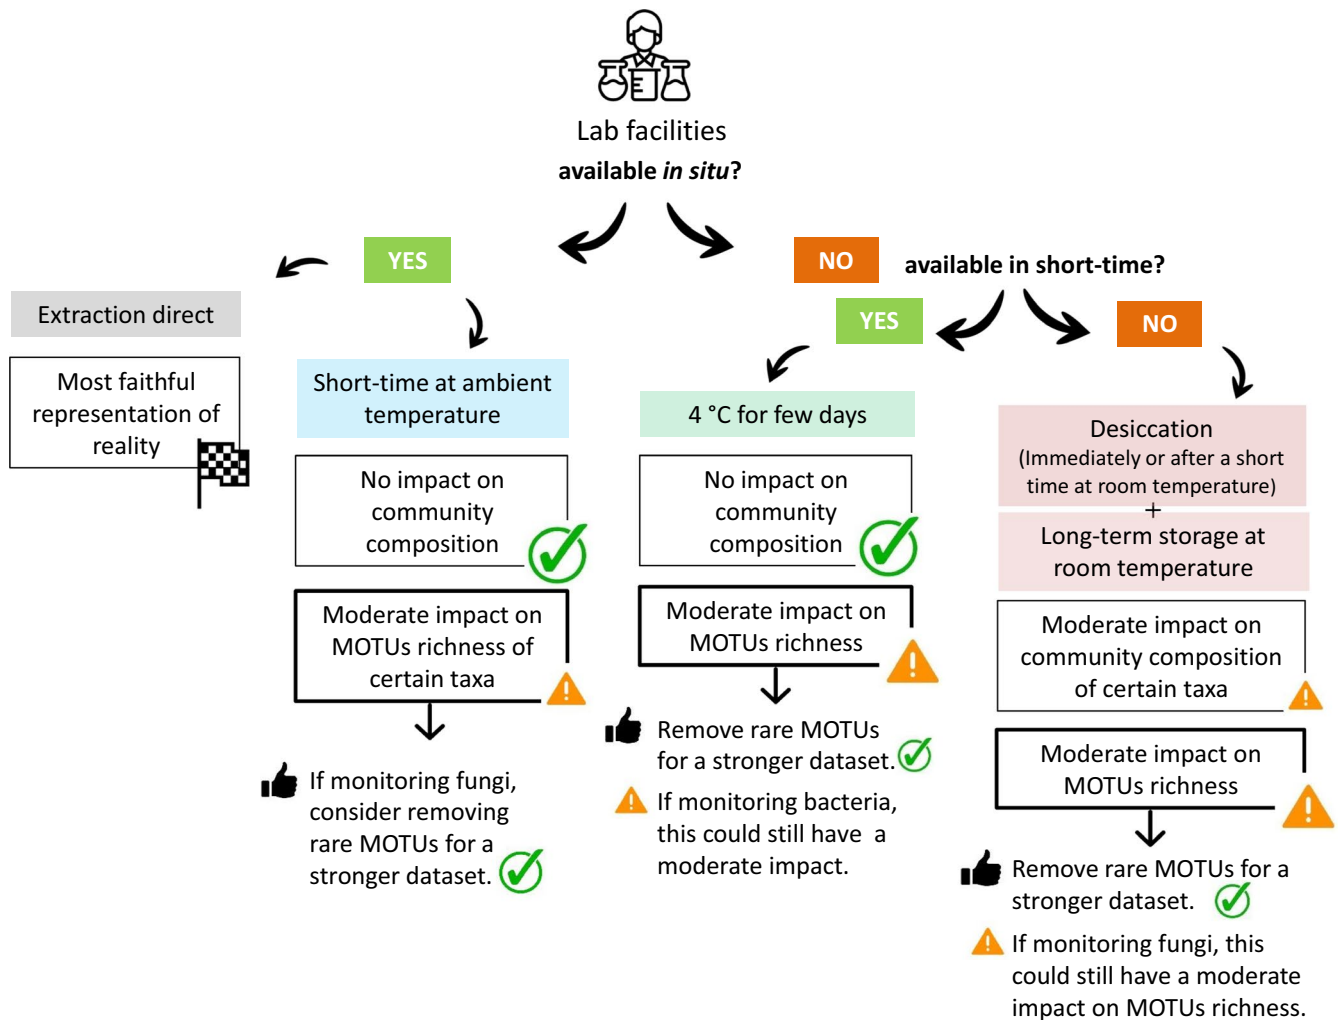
Lab facilities
available *in situ*?

YES

NO

available in short-time?

Extraction direct

Most faithful representation of reality

Short-time at ambient temperature

No impact on community composition

Moderate impact on MOTUs richness of certain taxa

If monitoring fungi, consider removing rare MOTUs for a stronger dataset.

YES

NO

4 °C for few days

No impact on community composition

Moderate impact on MOTUs richness

Remove rare MOTUs for a stronger dataset.

If monitoring bacteria, this could still have a moderate impact.

Desiccation
(Immediately or after a short time at room temperature)
+
Long-term storage at room temperature

Moderate impact on community composition of certain taxa

Moderate impact on MOTUs richness

Remove rare MOTUs for a stronger dataset.

If monitoring fungi, this could still have a moderate impact on MOTUs richness.